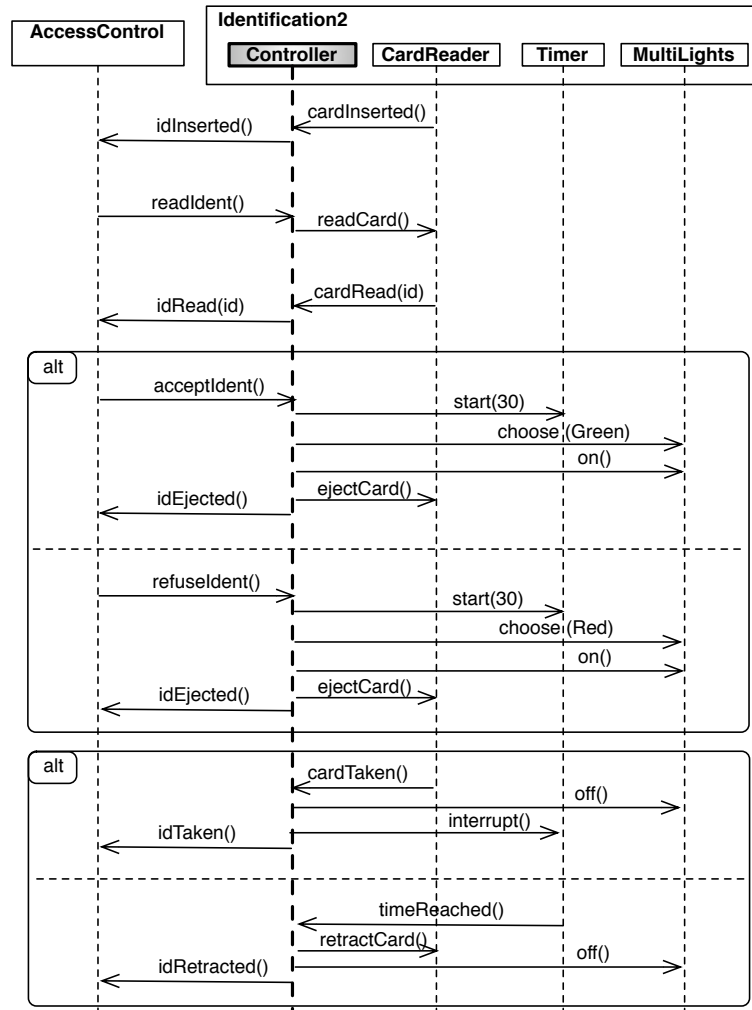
Identification2

AccessControl

Controller

CardReader

Timer

MultiLights

cardInserted()

idInserted()

readIdent()

readCard()

cardRead(id)

idRead(id)

alt

acceptIdent()

start(30)

choose (Green)

on()

idEjected()

ejectCard()

refuseIdent()

start(30)

choose (Red)

on()

idEjected()

ejectCard()

alt

cardTaken()

off()

interrupt()

idTaken()

timeReached()

retractCard()

off()

idRetracted()